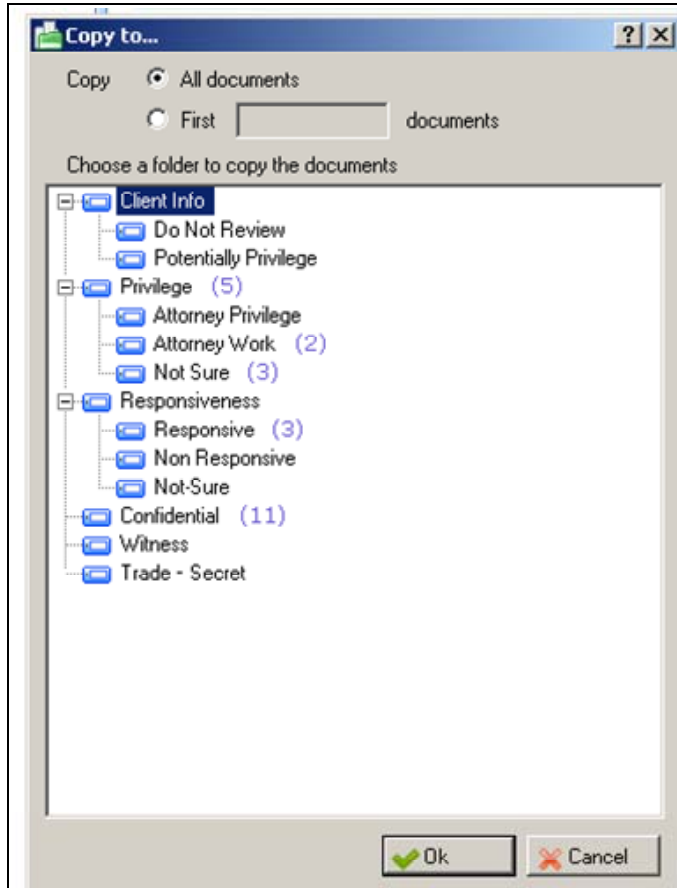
Copy to...
? X

Copy All documents
First documents

Choose a folder to copy the documents

Client Info
Do Not Review
Potentially Privilege
Privilege (5)
Attorney Privilege
Attorney Work (2)
Not Sure (3)
Responsiveness
Responsive (3)
Non Responsive
Not-Sure
Confidential (11)
Witness
Trade - Secret

Ok
Cancel